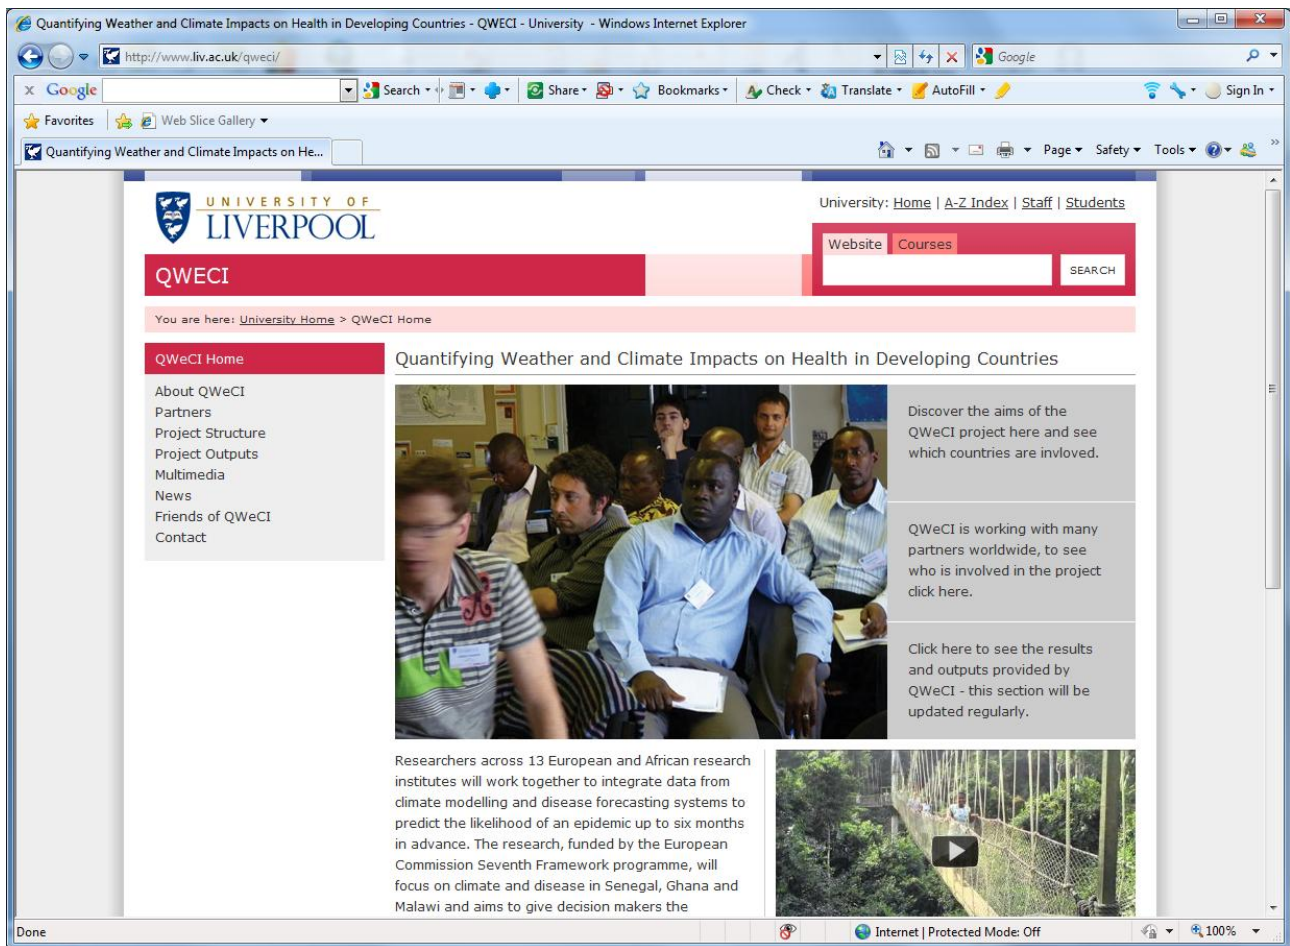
Quantifying Weather and Climate Impacts on Health in Developing Countries - QWECI - University - Windows Internet Explorer

http://www.liv.ac.uk/qweci/

Google

Google Search Share Bookmarks Check Translate AutoFill Sign In

Favorites Web Slice Gallery

Quantifying Weather and Climate Impacts on He...

Page Safety Tools

UNIVERSITY OF LIVERPOOL

University: Home | A-Z Index | Staff | Students

Website Courses

SEARCH

QWECI

You are here: University Home > QWeCI Home

QWeCI Home

About QWeCI
Partners
Project Structure
Project Outputs
Multimedia
News
Friends of QWeCI
Contact

Quantifying Weather and Climate Impacts on Health in Developing Countries

Discover the aims of the QWeCI project here and see which countries are invloved.

QWeCI is working with many partners worldwide, to see who is involved in the project click here.

Click here to see the results and outputs provided by QWeCI - this section will be updated regularly.

Researchers across 13 European and African research institutes will work together to integrate data from climate modelling and disease forecasting systems to predict the likelihood of an epidemic up to six months in advance. The research, funded by the European Commission Seventh Framework programme, will focus on climate and disease in Senegal, Ghana and Malawi and aims to give decision makers the

Done

Internet | Protected Mode: Off

100%